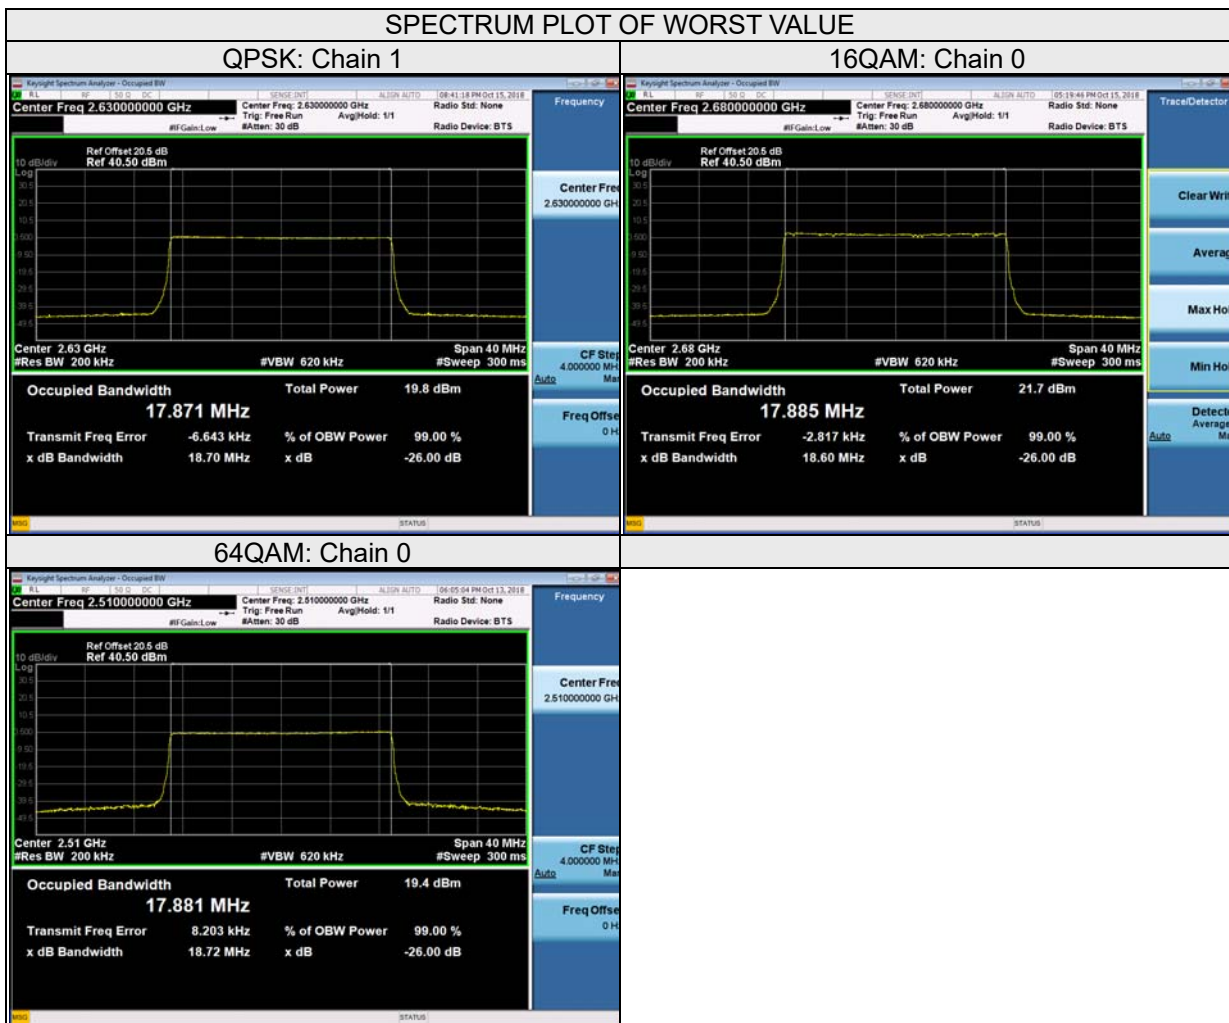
SPECTRUM PLOT OF WORST VALUE

| QPSK: Chain 1 | 16QAM: Chain 0 |
|---|---|
| Keysight Spectrum Analyzer - Occupied BW<br>RL RF 50 Ω DC SENSE:INT ALIGN AUTO 08:41:18 PM Oct 15, 2018<br>Center Freq 2.630000000 GHz<br>Center Freq: 2.630000000 GHz Trig: Free Run Avg\|Hold: 1/1 #Atten: 30 dB #IFGain:Low<br>Radio Std: None Radio Device: BTS<br>Frequency<br>Ref Offset 20.5 dB<br>10 dB/div Ref 40.50 dBm<br>Log<br>30.5 20.5 10.5 0.500 -9.50 -19.5 -29.5 -39.5 -49.5<br>Center Freq 2.630000000 GH<br>Center 2.63 GHz #Res BW 200 kHz #VBW 620 kHz Span 40 MHz #Sweep 300 ms<br>CF Step 4.000000 MH Auto Ma<br>Occupied Bandwidth 17.871 MHz<br>Total Power 19.8 dBm<br>Freq Offse 0 H<br>Transmit Freq Error -6.643 kHz % of OBW Power 99.00 %<br>x dB Bandwidth 18.70 MHz x dB -26.00 dB<br>MSG STATUS | Keysight Spectrum Analyzer - Occupied BW<br>RL RF 50 Ω DC SENSE:INT ALIGN AUTO 05:19:46 PM Oct 15, 2018<br>Center Freq 2.680000000 GHz<br>Center Freq: 2.680000000 GHz Trig: Free Run Avg\|Hold: 1/1 #Atten: 30 dB #IFGain:Low<br>Radio Std: None Radio Device: BTS<br>Trace/Detector<br>Ref Offset 20.5 dB<br>10 dB/div Ref 40.50 dBm<br>Log<br>30.5 20.5 10.5 0.500 -9.50 -19.5 -29.5 -39.5 -49.5<br>Clear Wri<br>Averag<br>Max Hol<br>Center 2.68 GHz #Res BW 200 kHz #VBW 620 kHz Span 40 MHz #Sweep 300 ms<br>Min Ho<br>Occupied Bandwidth 17.885 MHz<br>Total Power 21.7 dBm<br>Detect Average Auto M<br>Transmit Freq Error -2.817 kHz % of OBW Power 99.00 %<br>x dB Bandwidth 18.60 MHz x dB -26.00 dB<br>MSG STATUS |
| 64QAM: Chain 0 | |
| Keysight Spectrum Analyzer - Occupied BW<br>RL RF 50 Ω DC SENSE:INT ALIGN AUTO 06:05:04 PM Oct 13, 2018<br>Center Freq 2.510000000 GHz<br>Center Freq: 2.510000000 GHz Trig: Free Run Avg\|Hold: 1/1 #Atten: 30 dB #IFGain:Low<br>Radio Std: None Radio Device: BTS<br>Frequency<br>Ref Offset 20.5 dB<br>10 dB/div Ref 40.50 dBm<br>Log<br>30.5 20.5 10.5 0.500 -9.50 -19.5 -29.5 -39.5 -49.5<br>Center Fre 2.510000000 GH<br>Center 2.51 GHz #Res BW 200 kHz #VBW 620 kHz Span 40 MHz #Sweep 300 ms<br>CF Step 4.000000 MH Auto Ma<br>Occupied Bandwidth 17.881 MHz<br>Total Power 19.4 dBm<br>Freq Offse 0 H<br>Transmit Freq Error 8.203 kHz % of OBW Power 99.00 %<br>x dB Bandwidth 18.72 MHz x dB -26.00 dB<br>MSG STATUS | |